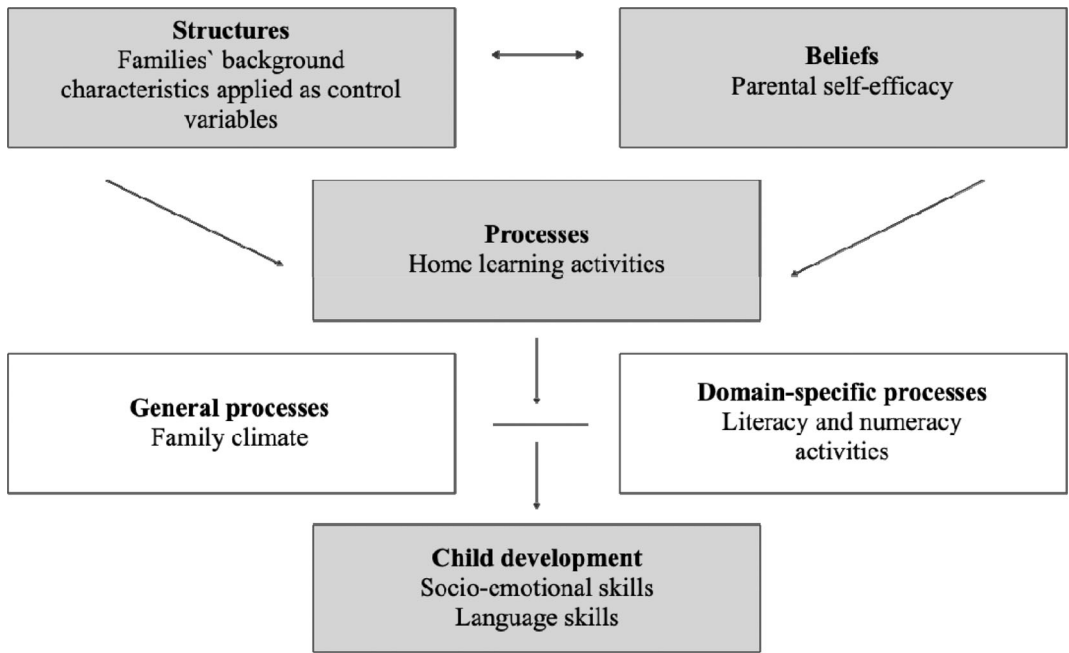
Structures
Families` background characteristics applied as control variables

Beliefs
Parental self-efficacy

Processes
Home learning activities

General processes
Family climate

Domain-specific processes
Literacy and numeracy activities

Child development
Socio-emotional skills
Language skills